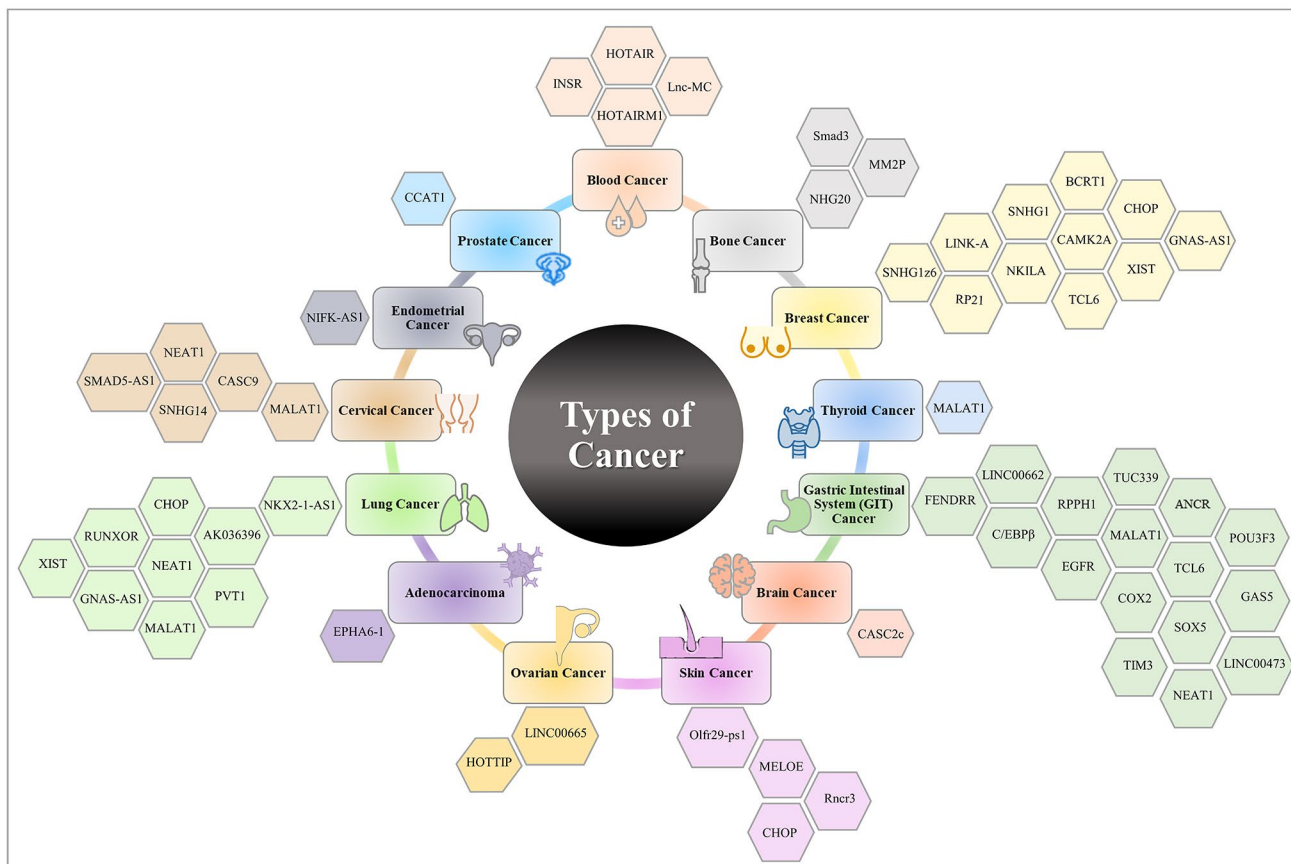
Types of Cancer

HOTAIR
INSR
Lnc-MC
HOTAIRM1
Blood Cancer

Smad3
MM2P
NHG20
Bone Cancer

BCRT1
SNHG1
CHOP
LINK-A
CAMK2A
GNAS-AS1
SNHG1z6
NKILA
XIST
RP21
TCL6
Breast Cancer

Thyroid Cancer
MALAT1

LINC00662
TUC339
FENDRR
RPPH1
ANCR
C/EBPβ
MALAT1
POU3F3
EGFR
TCL6
COX2
GAS5
SOX5
TIM3
LINC00473
NEAT1
Gastric Intestinal System (GIT) Cancer

Brain Cancer
CASC2c

Skin Cancer
Olfr29-ps1
MELOE
Rncr3
CHOP

Ovarian Cancer
LINC00665
HOTTIP

Adenocarcinoma
EPHA6-1

Lung Cancer
NKX2-1-AS1
CHOP
RUNXOR
AK036396
XIST
NEAT1
GNAS-AS1
PVT1
MALAT1

Cervical Cancer
NEAT1
SMAD5-AS1
CASC9
SNHG14
MALAT1

Endometrial Cancer
NIFK-AS1

Prostate Cancer
CCAT1